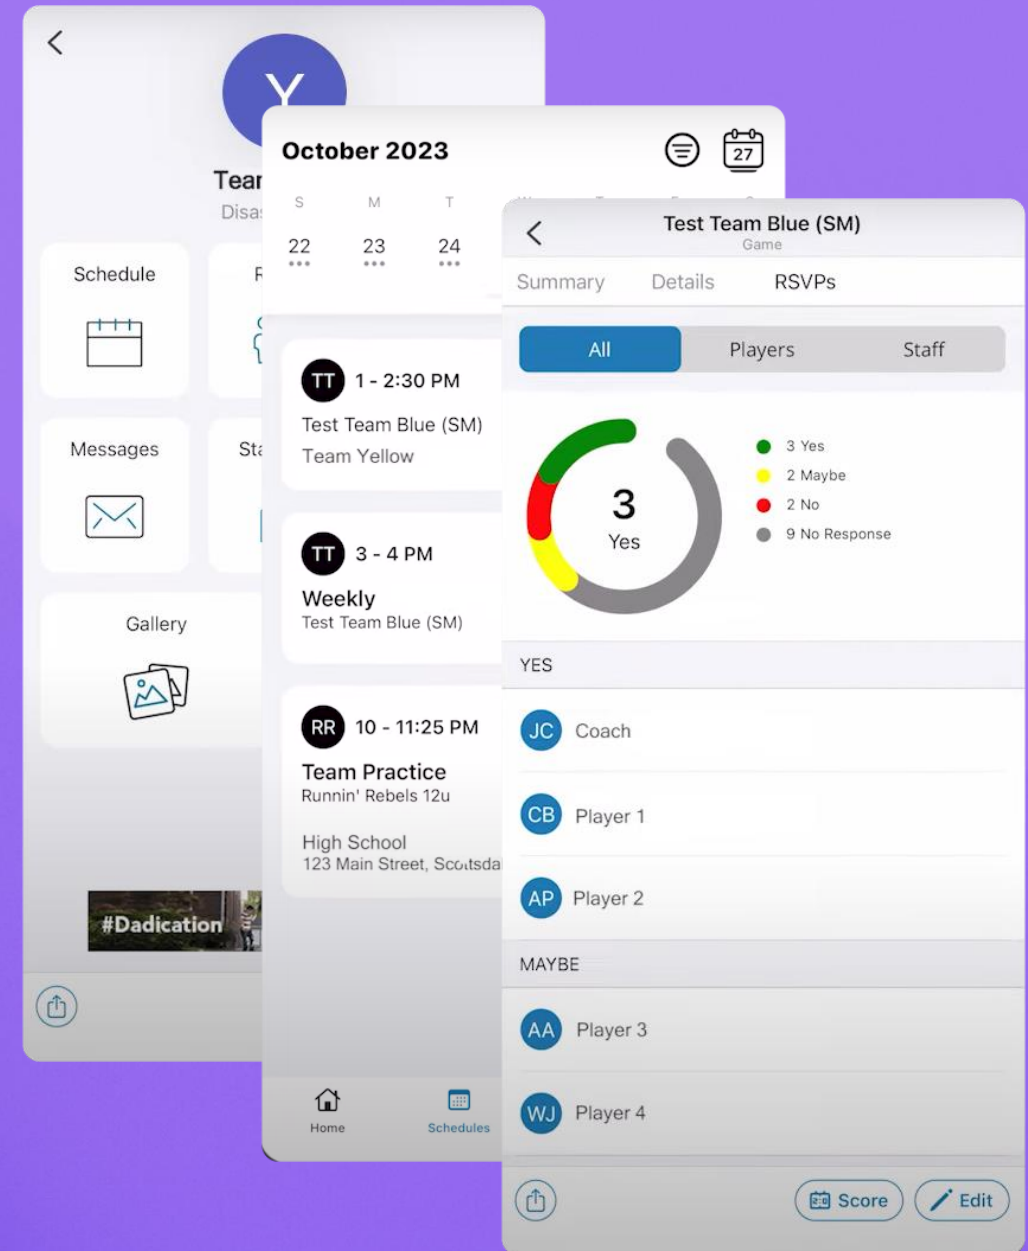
Y
Tear
Disa
Schedule
R
Messages
Sta
Gallery
#Dadication

October 2023
27
S M T
22 23 24
TT 1 - 2:30 PM
Test Team Blue (SM)
Team Yellow
TT 3 - 4 PM
Weekly
Test Team Blue (SM)
RR 10 - 11:25 PM
Team Practice
Runnin' Rebels 12u
High School
123 Main Street, Scottsda
Home
Schedules

Test Team Blue (SM)
Game
Summary
Details
RSVPs
All
Players
Staff
3
Yes
3 Yes
2 Maybe
2 No
9 No Response
YES
JC Coach
CB Player 1
AP Player 2
MAYBE
AA Player 3
WJ Player 4
Score
Edit